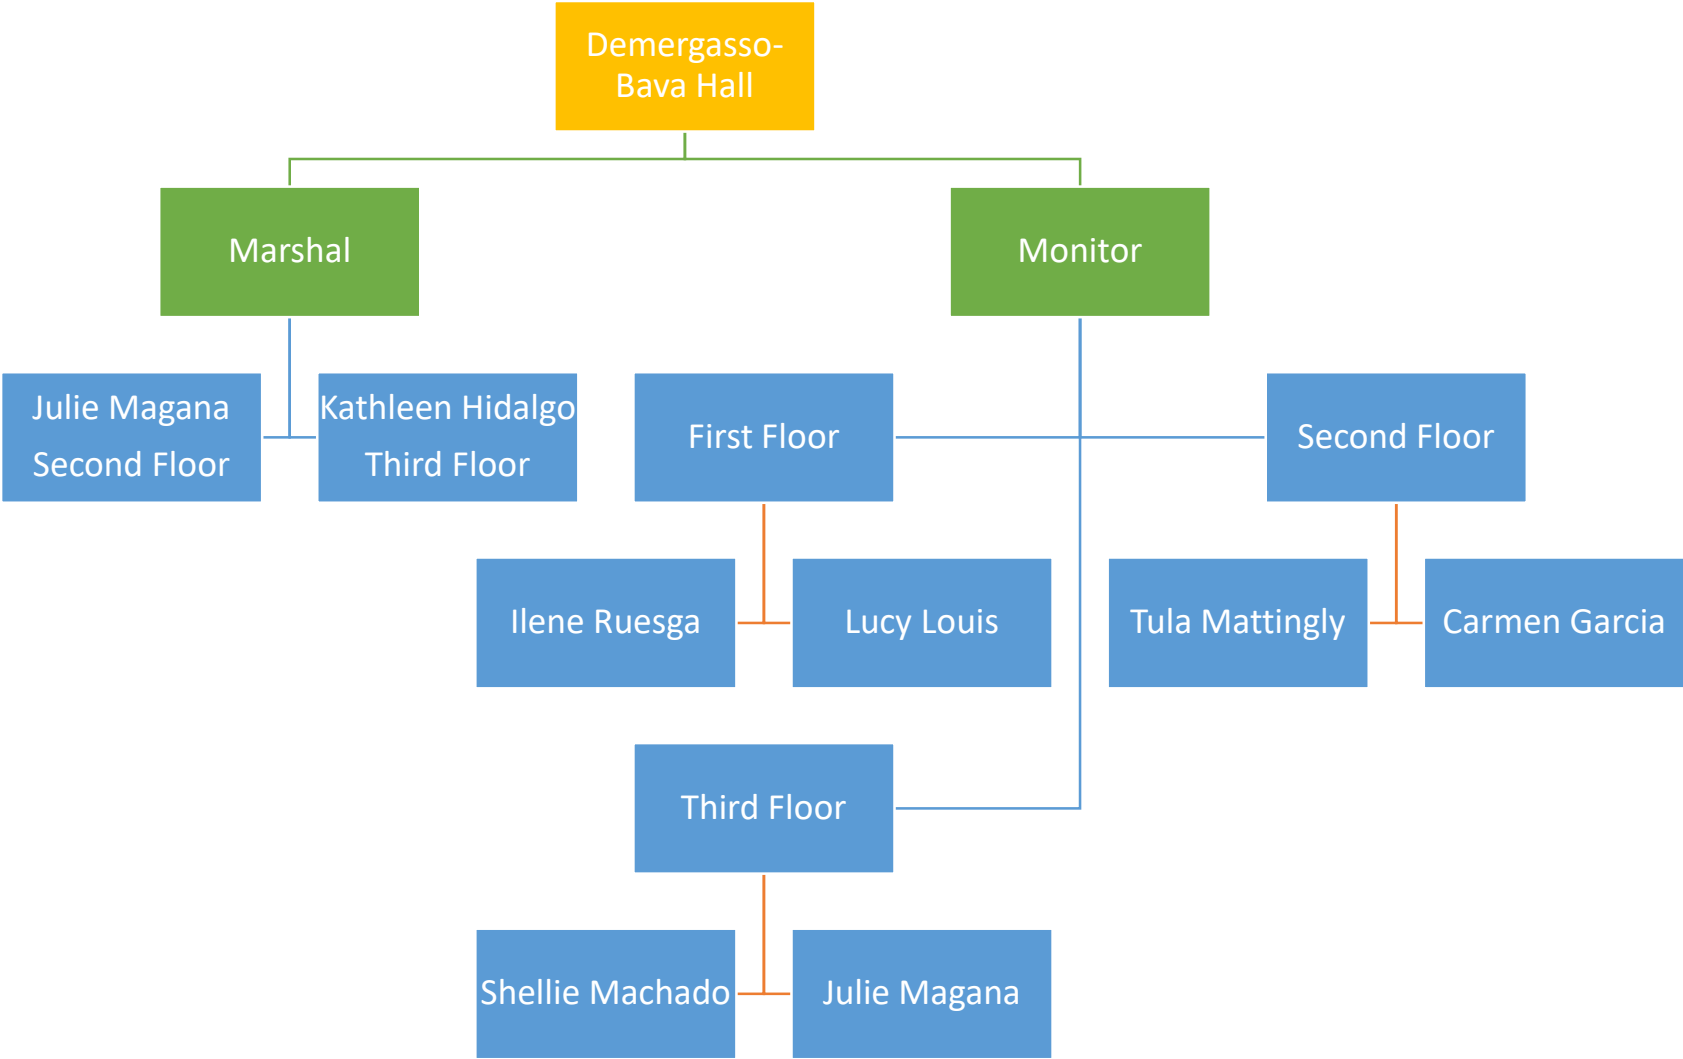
Demergasso-Bava Hall

Marshal

Monitor

Julie Magana
Second Floor

Kathleen Hidalgo
Third Floor

First Floor

Second Floor

Ilene Ruesga

Lucy Louis

Tula Mattingly

Carmen Garcia

Third Floor

Shellie Machado

Julie Magana